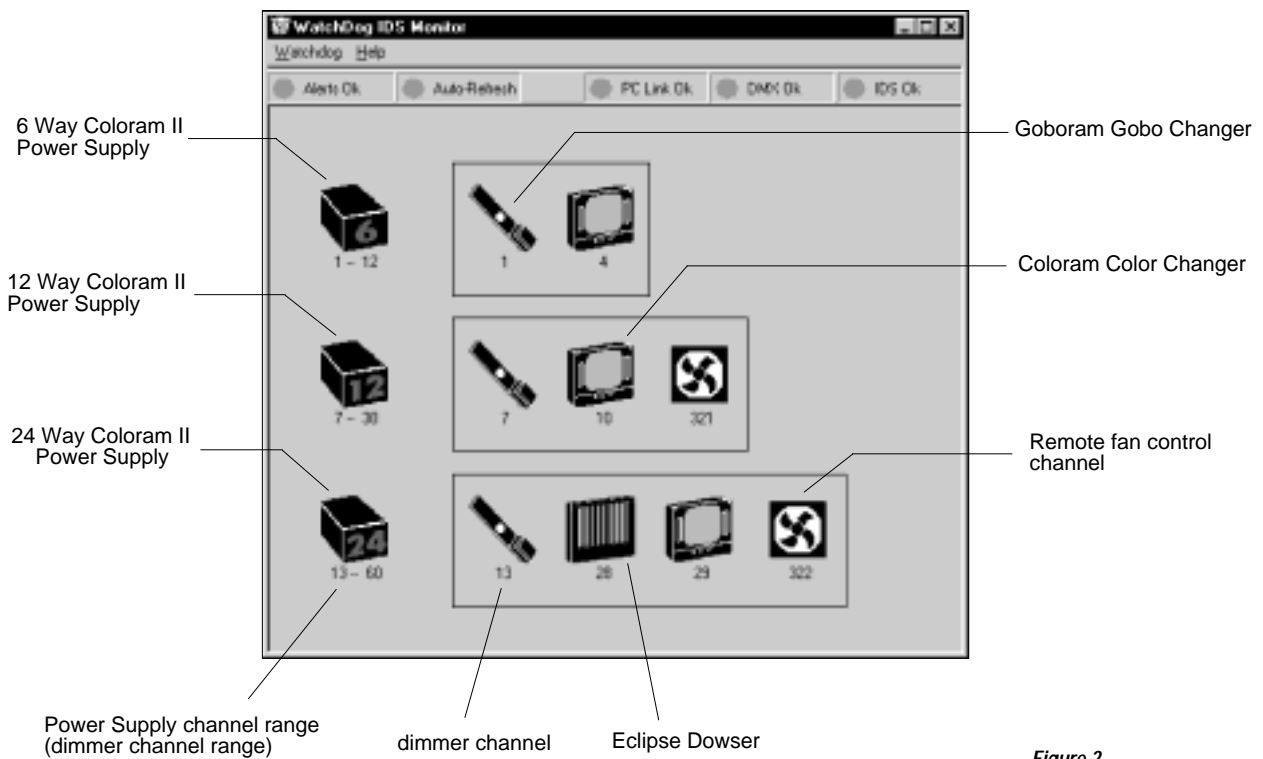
WatchDog IDS Monitor

Watchdog Help

Alerts Ok Auto-Refresh PC Link Ok DMX Ok IDS Ok

6 Way Coloram II Power Supply

Goboram Gobo Changer

6

1 – 12

1

4

12 Way Coloram II Power Supply

Coloram Color Changer

12

7 – 30

7

10

321

24 Way Coloram II Power Supply

Remote fan control channel

24

13 – 60

13

28

29

322

Power Supply channel range (dimmer channel range)

dimmer channel

Eclipse Dowser

Figure 2